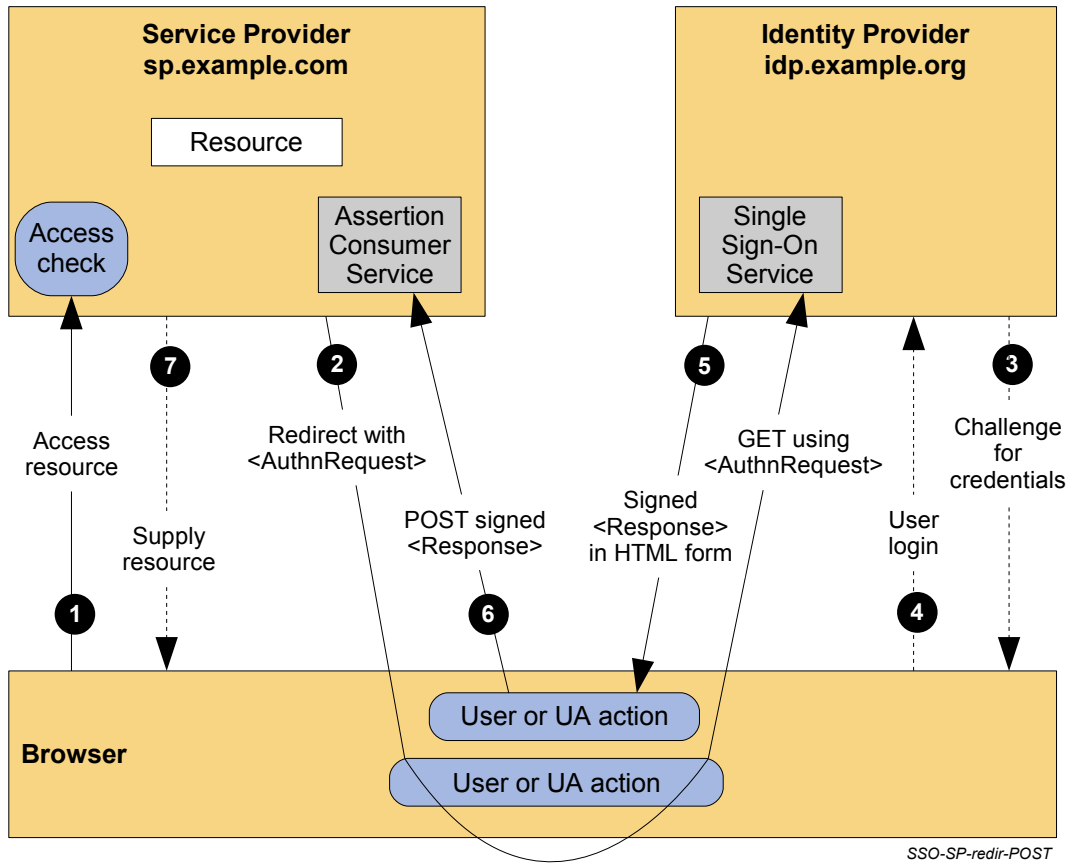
Service Provider
sp.example.com

Resource

Access check

Assertion Consumer Service

Identity Provider
idp.example.org

Single Sign-On Service

7

2

5

3

Access resource

Redirect with <AuthnRequest>

GET using <AuthnRequest>

Challenge for credentials

Supply resource

POST signed <Response>

Signed <Response> in HTML form

User login

1

6

4

Browser

User or UA action

User or UA action

SSO-SP-redir-POST